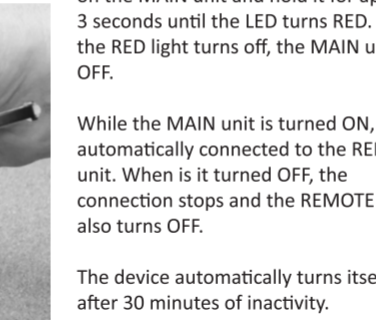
on the MAIN unit and hold it for up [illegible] 3 seconds until the LED turns RED. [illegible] the RED light turns off, the MAIN u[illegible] OFF.

While the MAIN unit is turned ON, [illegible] automatically connected to the RE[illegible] unit. When is it turned OFF, the connection stops and the REMOTE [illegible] also turns OFF.

The device automatically turns itse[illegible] after 30 minutes of inactivity.